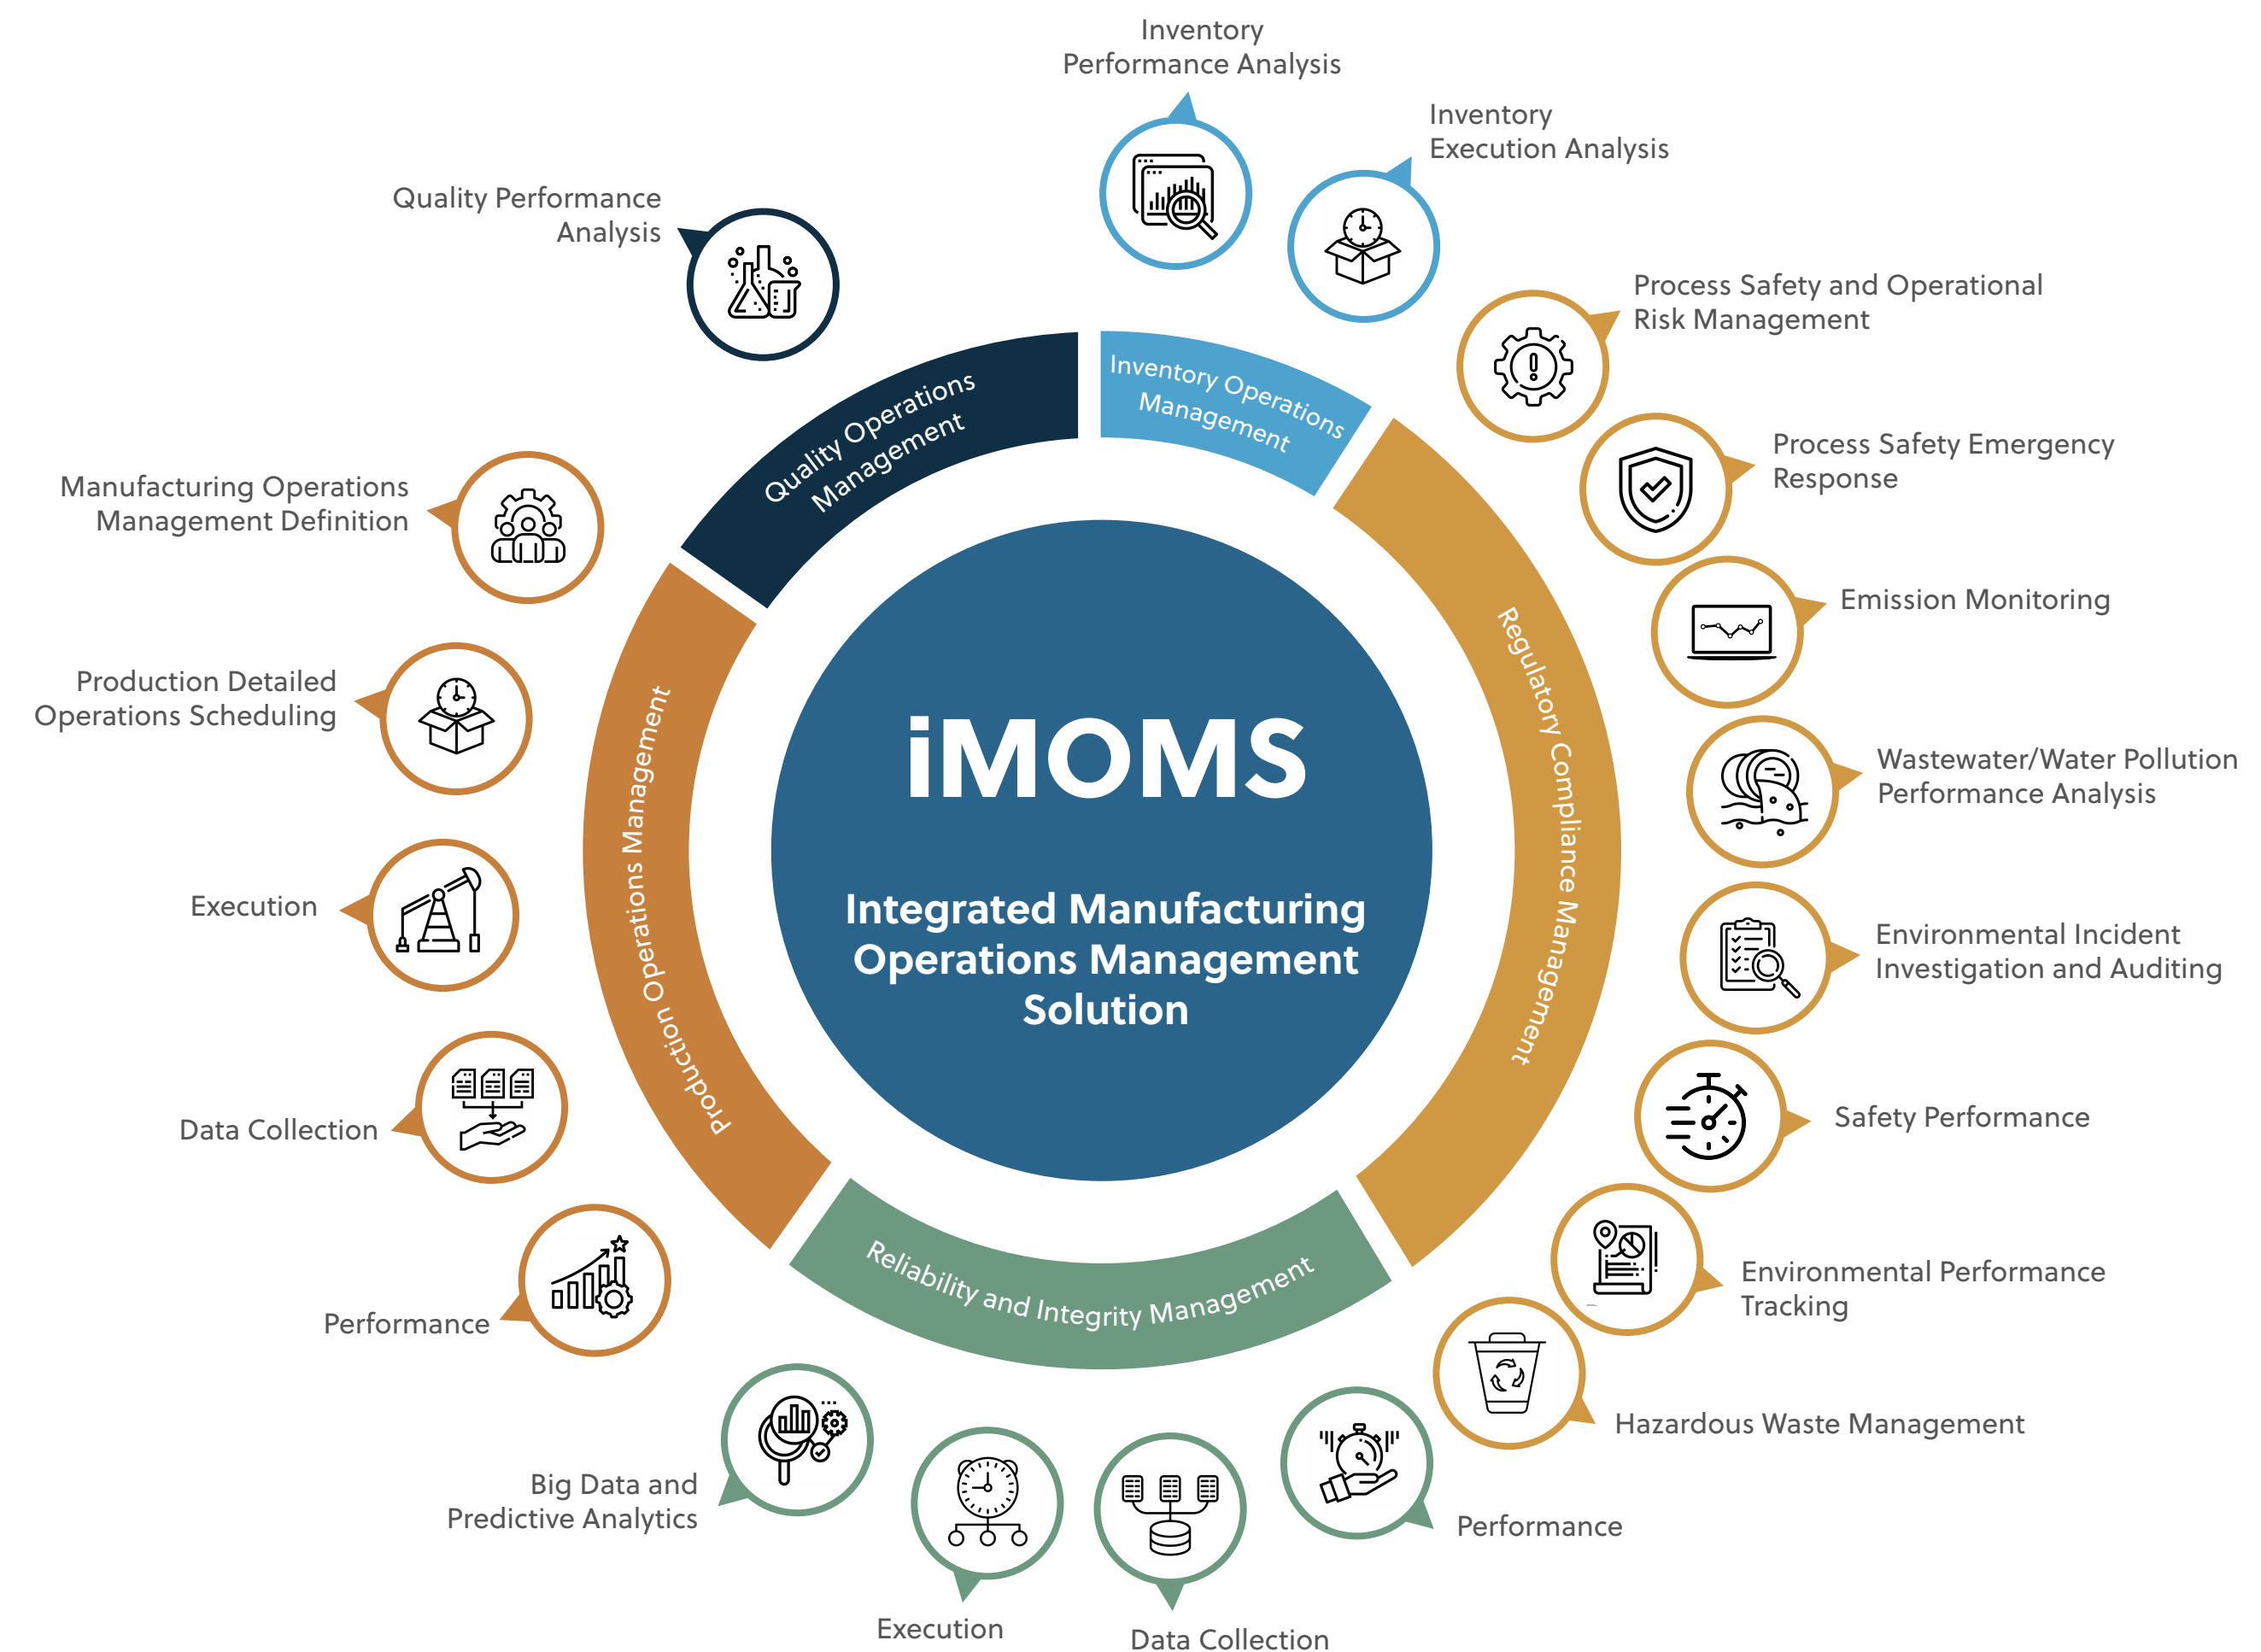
iMOMS

Integrated Manufacturing Operations Management Solution

Quality Operations Management

Inventory Operations Management

Regulatory Compliance Management

Reliability and Integrity Management

Production Operations Management

Inventory Performance Analysis

Inventory Execution Analysis

Quality Performance Analysis

Process Safety and Operational Risk Management

Process Safety Emergency Response

Emission Monitoring

Wastewater/Water Pollution Performance Analysis

Environmental Incident Investigation and Auditing

Safety Performance

Environmental Performance Tracking

Hazardous Waste Management

Performance

Data Collection

Execution

Big Data and Predictive Analytics

Manufacturing Operations Management Definition

Production Detailed Operations Scheduling

Execution

Data Collection

Performance